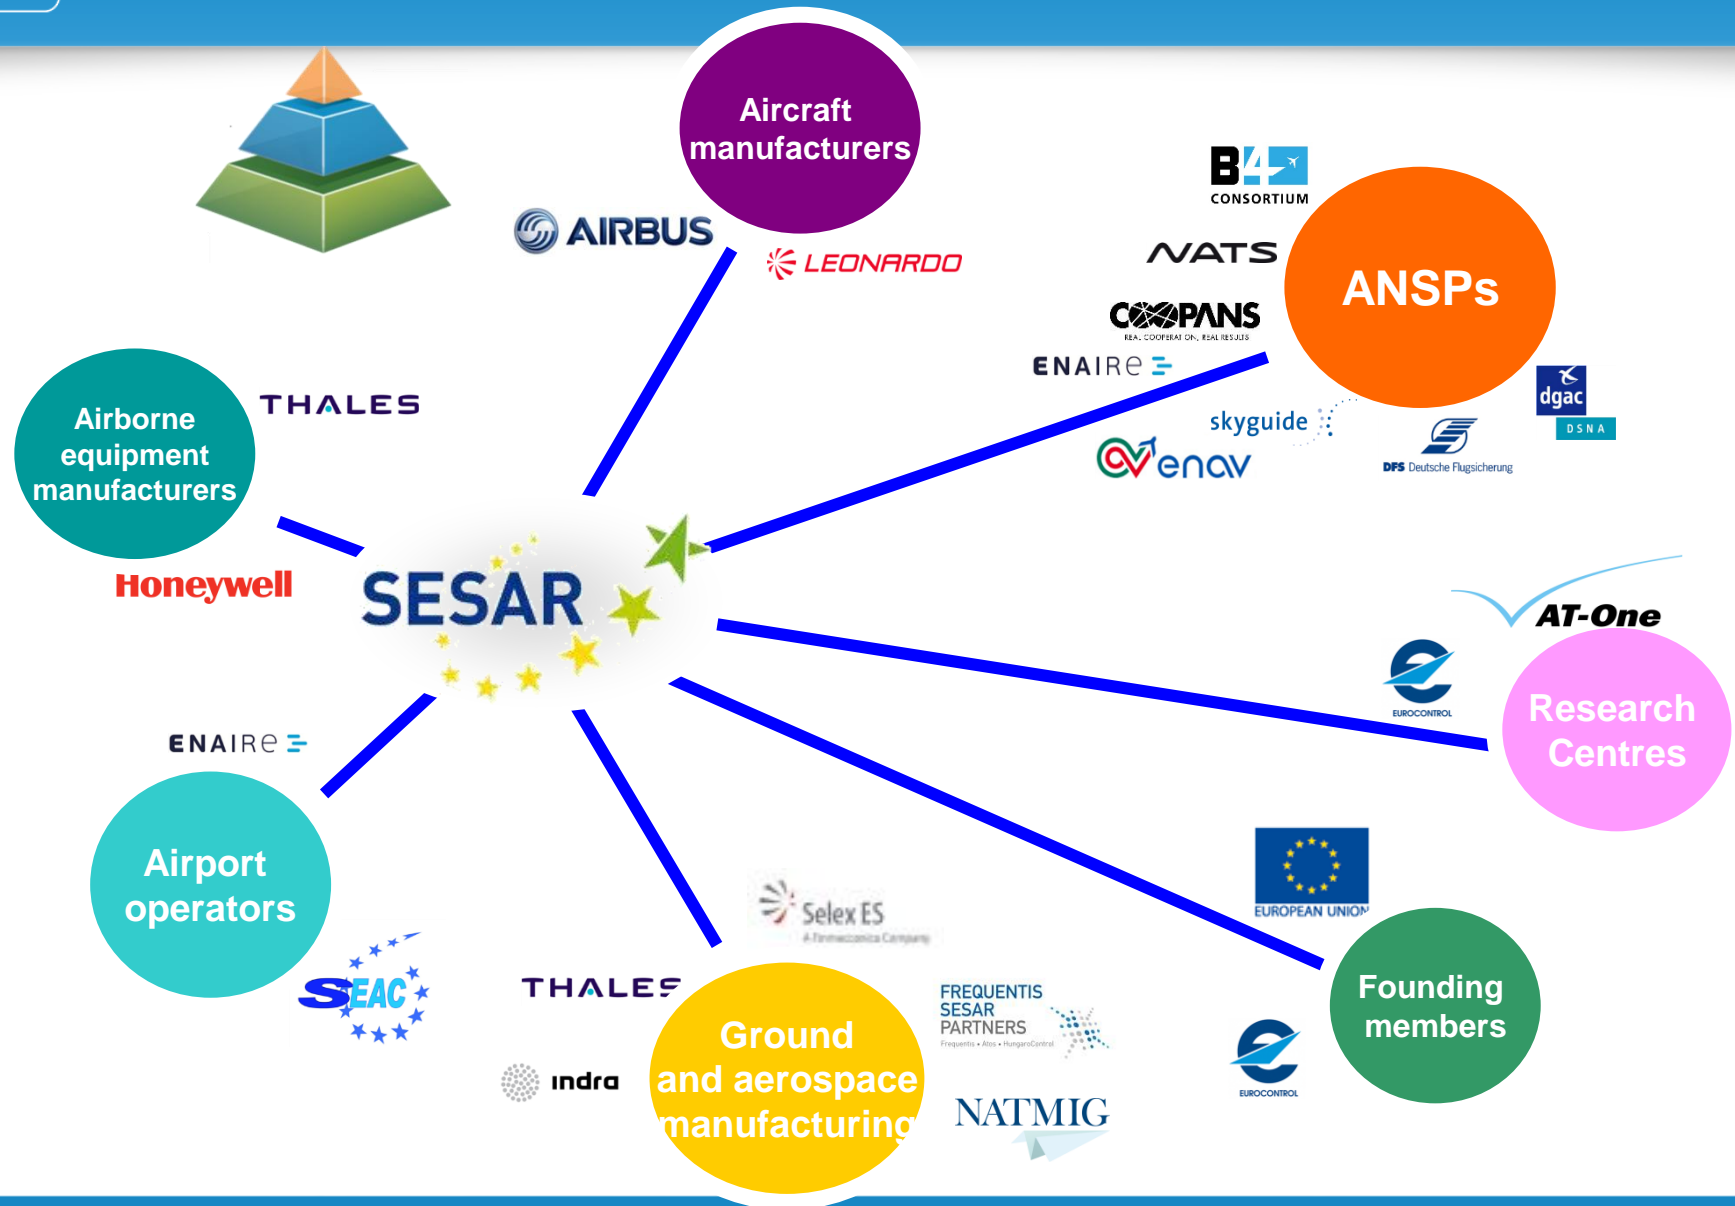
Aircraft manufacturers

AIRBUS

LEONARDO

B4 CONSORTIUM

NATS

ANSPs

COOPANS
REAL COOPERATION, REAL RESULTS

ENAIRE

dgac
DSNA

skyguide

enav

DFS Deutsche Flugsicherung

Airborne equipment manufacturers

THALES

Honeywell

SESAR

AT-One

EUROCONTROL

Research Centres

ENAIRE

Airport operators

SEAC

EUROPEAN UNION

Selex ES
A Finmeccanica Company

THALES

Ground and aerospace manufacturing

indra

FREQUENTIS SESAR PARTNERS
Frequentis • Atos • HungaroControl

NATMIG

EUROCONTROL

Founding members